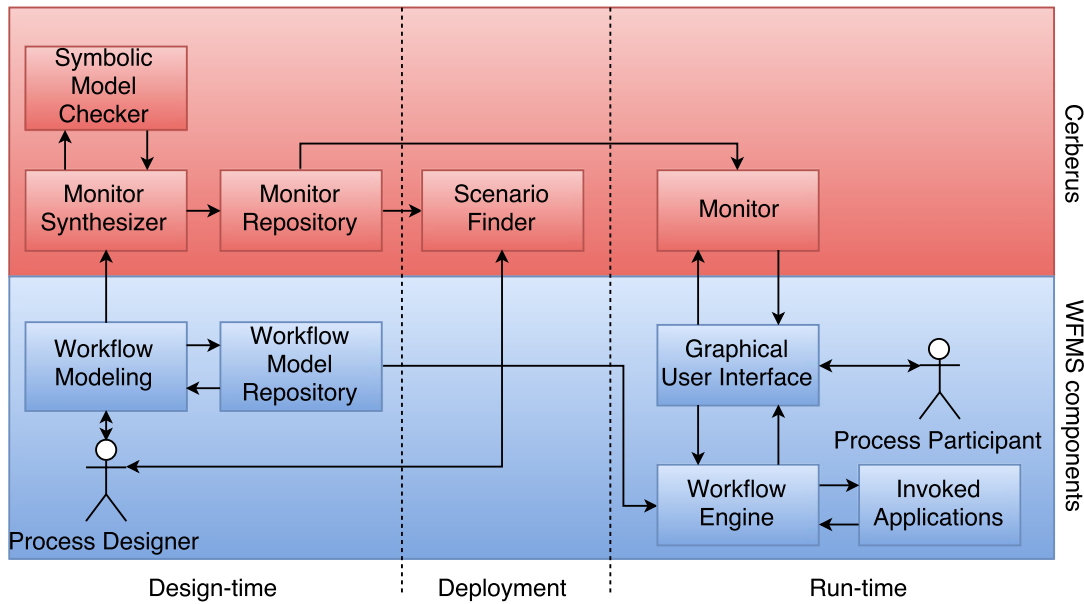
Symbolic Model Checker

Monitor Synthesizer

Monitor Repository

Scenario Finder

Monitor

Cerberus

Workflow Modeling

Workflow Model Repository

Graphical User Interface

Process Participant

Workflow Engine

Invoked Applications

Process Designer

WFMS components

Design-time

Deployment

Run-time